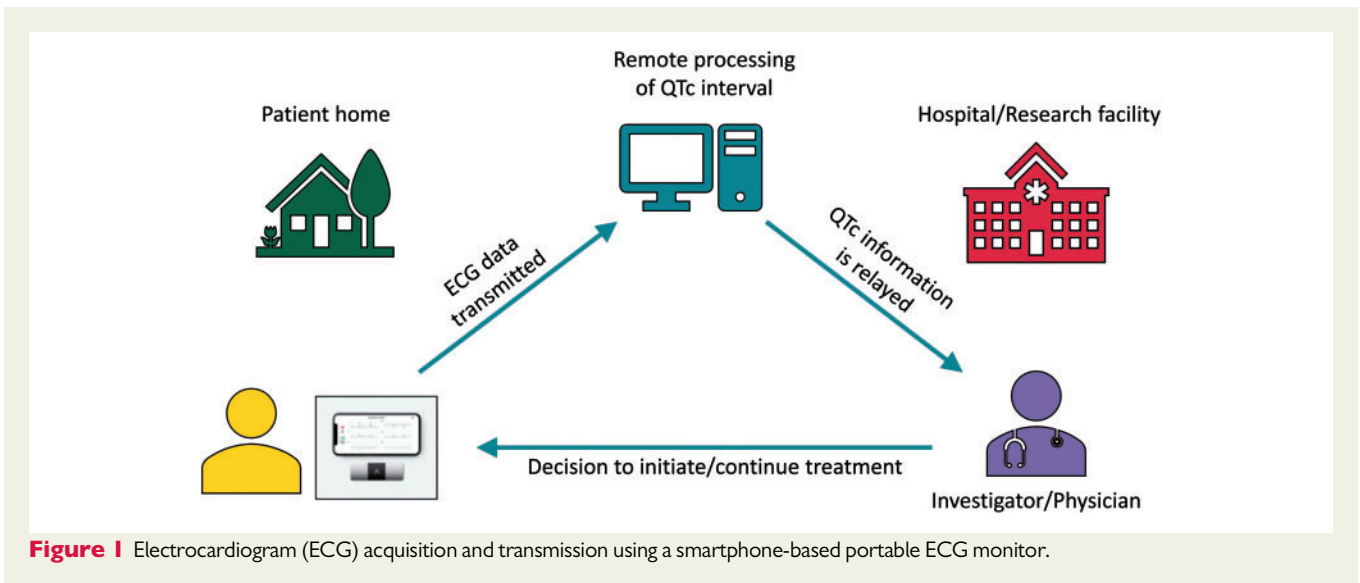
Patient home

Remote processing of QTc interval

Hospital/Research facility

ECG data transmitted

QTc information is relayed

Decision to initiate/continue treatment

Investigator/Physician

**Figure 1** Electrocardiogram (ECG) acquisition and transmission using a smartphone-based portable ECG monitor.